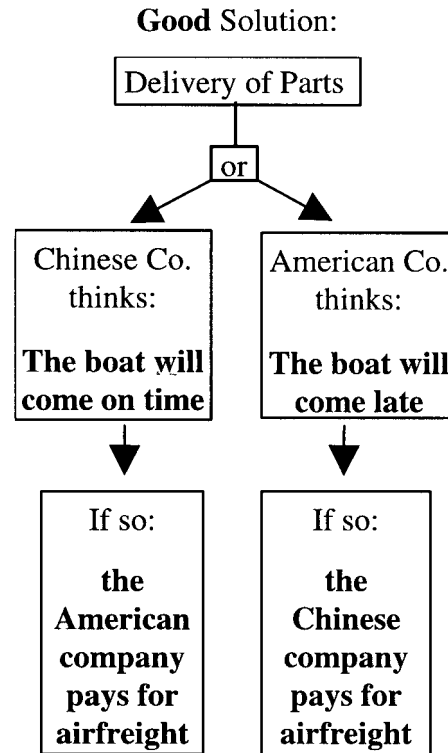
**Good** Solution:

Delivery of Parts

or

Chinese Co. thinks:

**The boat will come on time**

American Co. thinks:

**The boat will come late**

If so:

**the American company pays for airfreight**

If so:

**the Chinese company pays for airfreight**